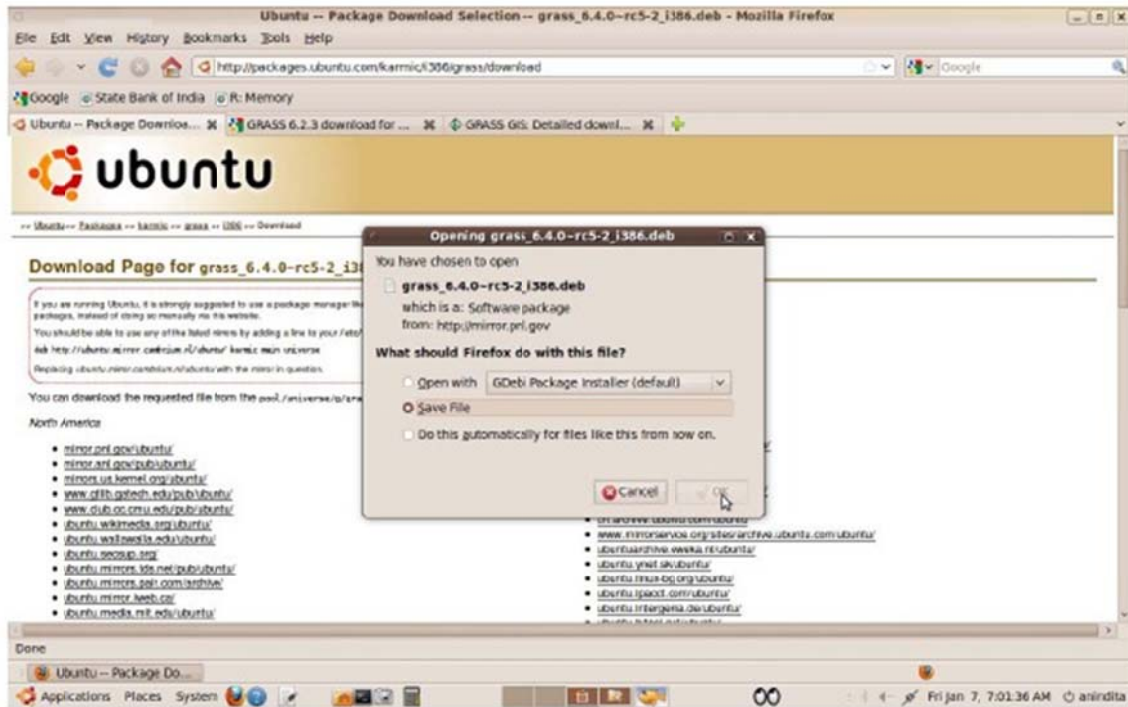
Ubuntu -- Package Download Selection -- grass_6.4.0~rc5-2_i386.deb - Mozilla Firefox

File Edit View History Bookmarks Tools Help

http://packages.ubuntu.com/karmic/i386/grass/download

Google

Google State Bank of India R: Memory

Ubuntu -- Package Downloa... GRASS 6.2.3 download for ... GRASS GIS: Detailed downl...

ubuntu

» Ubuntu » Packages » karmic » grass » i386 » Download

Download Page for grass_6.4.0~rc5-2_i3

If you are running Ubuntu, it is strongly suggested to use a package manager like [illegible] packages, instead of doing so manually via this website.

You should be able to use any of the listed mirrors by adding a line to your /etc/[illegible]

deb http://ubuntu.mirror.cambrium.nl/ubuntu/ karmic main universe

Replacing ubuntu.mirror.cambrium.nl/ubuntu with the mirror in question.

You can download the requested file from the pool/universe/g/gra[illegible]

North America

- mirror.prl.gov/ubuntu/
- mirror.anl.gov/pub/ubuntu/
- mirrors.us.kernel.org/ubuntu/
- www.gtlib.gatech.edu/pub/ubuntu/
- www.club.cc.cmu.edu/pub/ubuntu/
- ubuntu.wikimedia.org/ubuntu/
- ubuntu.wallawalla.edu/ubuntu/
- ubuntu.secsup.org/
- ubuntu.mirrors.tds.net/pub/ubuntu/
- ubuntu.mirrors.pair.com/archive/
- ubuntu.mirror.iweb.ca/
- ubuntu.media.mit.edu/ubuntu/

- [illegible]
- www.mirrorservice.org/sites/archive.ubuntu.com/ubuntu/
- ubuntuarchive.eweka.nl/ubuntu/
- ubuntu.ynet.sk/ubuntu/
- ubuntu.linux-bg.org/ubuntu/
- ubuntu.ipacct.com/ubuntu/
- ubuntu.intergenia.de/ubuntu/
- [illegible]

Opening grass_6.4.0~rc5-2_i386.deb

You have chosen to open

grass_6.4.0~rc5-2_i386.deb

which is a: Software package

from: http://mirror.prl.gov

What should Firefox do with this file?

Open with GDebi Package Installer (default)

Save File

Do this automatically for files like this from now on.

Cancel OK

Done

Ubuntu -- Package Do...

Applications Places System

Fri Jan 7, 7:01:36 AM anindita